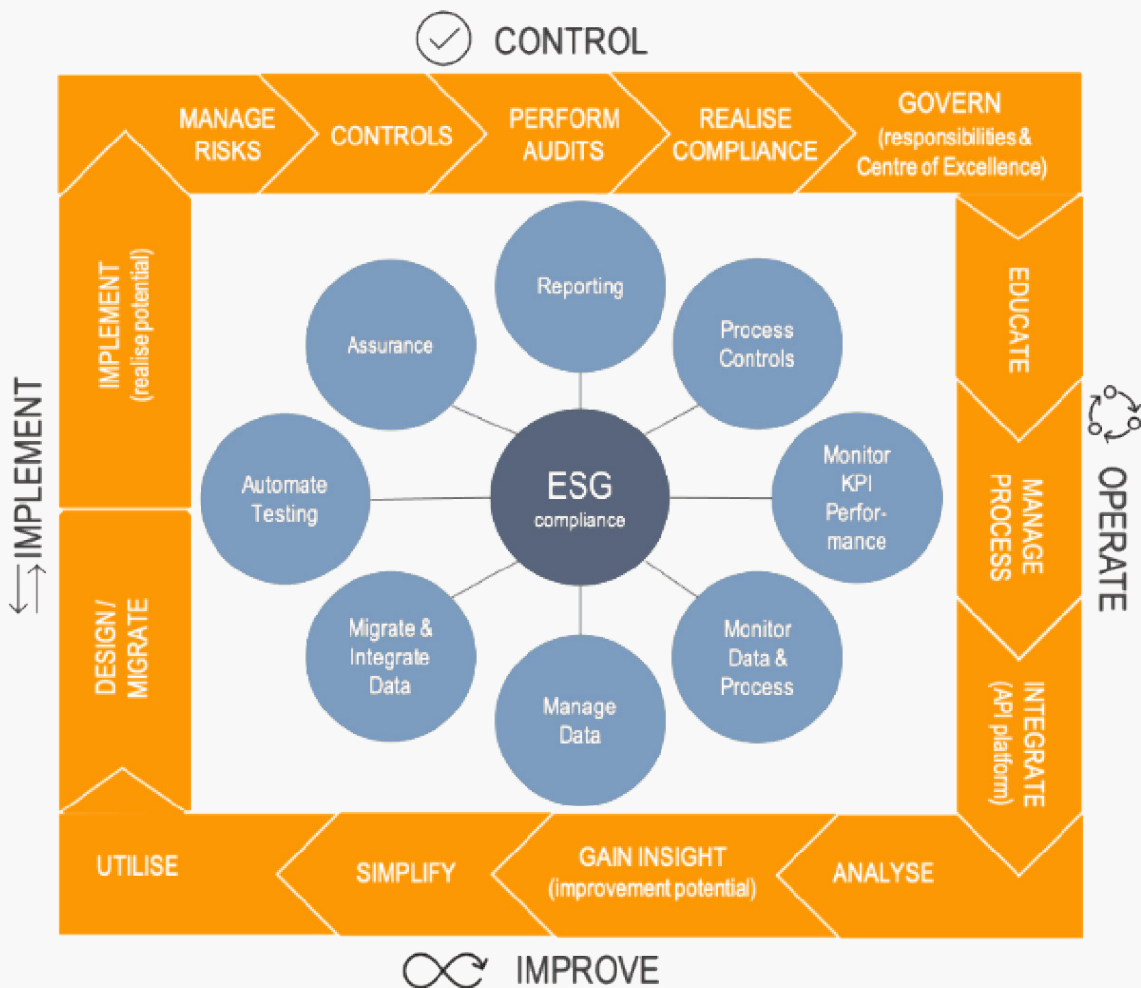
CONTROL

MANAGE RISKS

CONTROLS

PERFORM AUDITS

REALISE COMPLIANCE

GOVERN (responsibilities & Centre of Excellence)

EDUCATE

MANAGE PROCESS

INTEGRATE (API platform)

OPERATE

ANALYSE

GAIN INSIGHT (improvement potential)

SIMPLIFY

UTILISE

IMPROVE

DESIGN / MIGRATE

IMPLEMENT (realise potential)

IMPLEMENT

Reporting

Process Controls

Monitor KPI Performance

Monitor Data & Process

Manage Data

Migrate & Integrate Data

Automate Testing

Assurance

ESG compliance